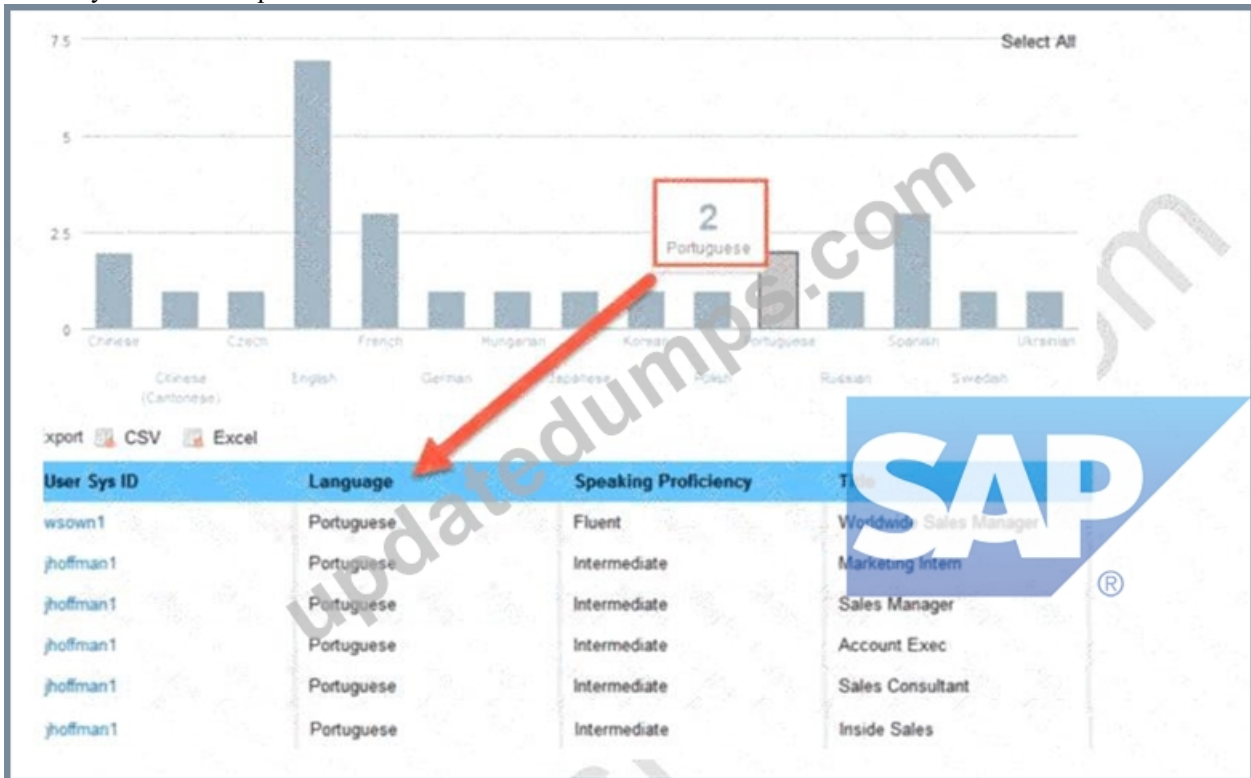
7.5

5

2.5

0

Select All

2
Portuguese

Chinese
Chinese (Cantonese)
Czech
English
French
German
Hungarian
Japanese
Korean
Polish
Portuguese
Russian
Spanish
Swedish
Ukrainian

updatedumps.com

xport CSV Excel

| User Sys ID | Language | Speaking Proficiency | Title |
|---|---|---|---|
| wsown1 | Portuguese | Fluent | Worldwide Sales Manager |
| jhoffman1 | Portuguese | Intermediate | Marketing Intern |
| jhoffman1 | Portuguese | Intermediate | Sales Manager |
| jhoffman1 | Portuguese | Intermediate | Account Exec |
| jhoffman1 | Portuguese | Intermediate | Sales Consultant |
| jhoffman1 | Portuguese | Intermediate | Inside Sales |

SAP®